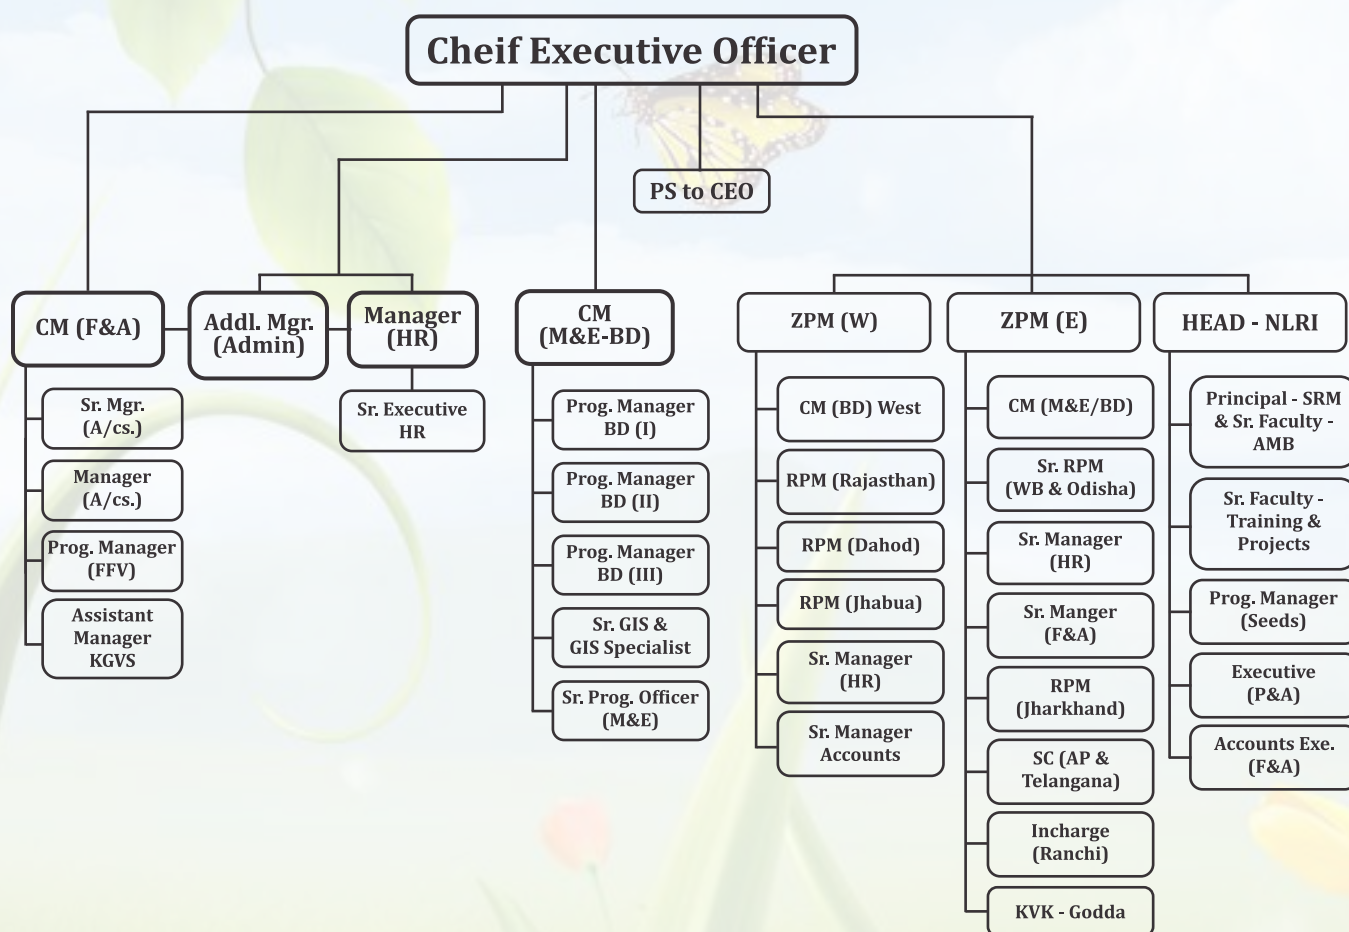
Cheif Executive Officer

PS to CEO

CM (F&A)

Sr. Mgr. (A/cs.)

Manager (A/cs.)

Prog. Manager (FFV)

Assistant Manager KGVS

Addl. Mgr. (Admin)

Manager (HR)

Sr. Executive HR

CM (M&E-BD)

Prog. Manager BD (I)

Prog. Manager BD (II)

Prog. Manager BD (III)

Sr. GIS & GIS Specialist

Sr. Prog. Officer (M&E)

ZPM (W)

CM (BD) West

RPM (Rajasthan)

RPM (Dahod)

RPM (Jhabua)

Sr. Manager (HR)

Sr. Manager Accounts

ZPM (E)

CM (M&E/BD)

Sr. RPM (WB & Odisha)

Sr. Manager (HR)

Sr. Manger (F&A)

RPM (Jharkhand)

SC (AP & Telangana)

Incharge (Ranchi)

KVK - Godda

HEAD - NLRI

Principal - SRM & Sr. Faculty - AMB

Sr. Faculty - Training & Projects

Prog. Manager (Seeds)

Executive (P&A)

Accounts Exe. (F&A)